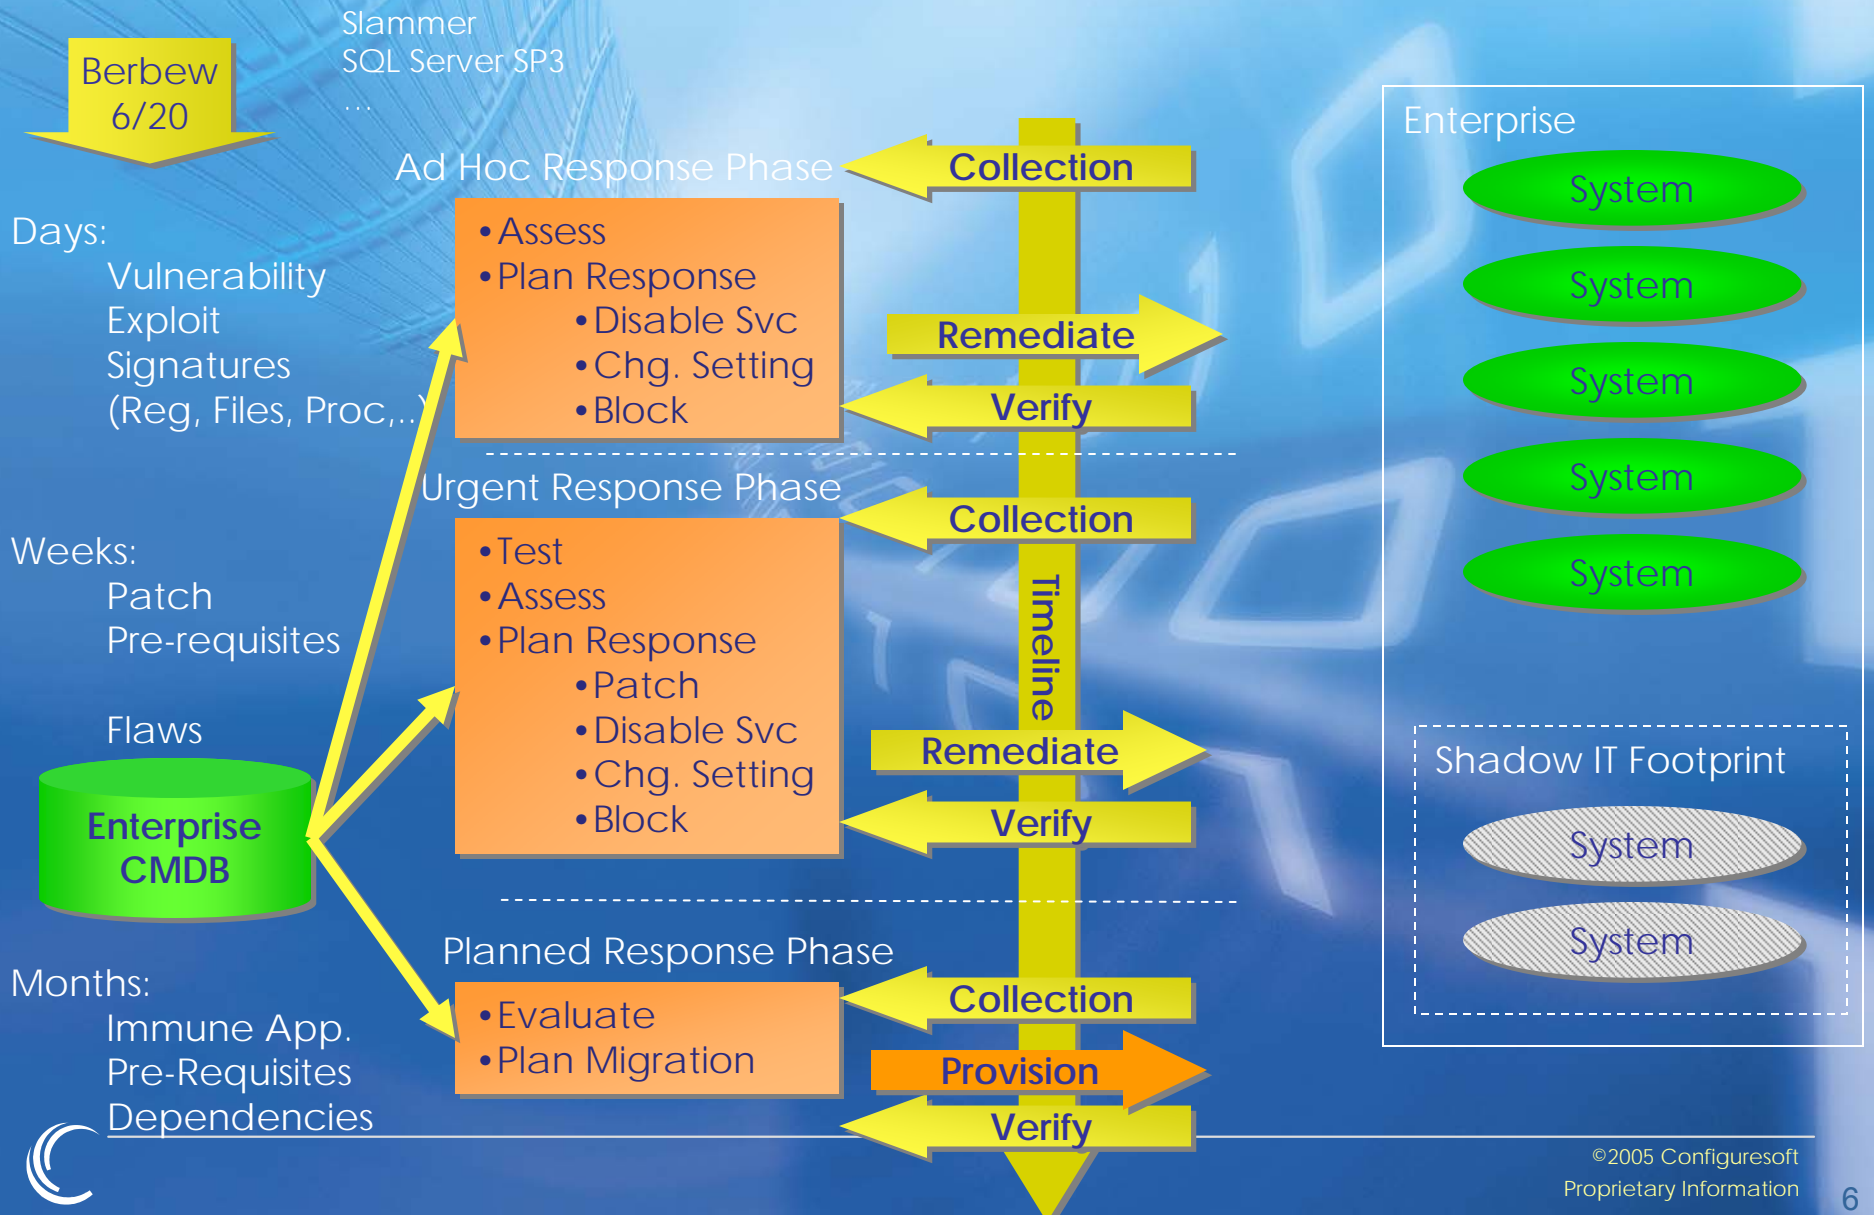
Berbew
6/20

Slammer
SQL Server SP3
...

Ad Hoc Response Phase

Collection

Days:
Vulnerability
Exploit
Signatures
(Reg, Files, Proc,..)

• Assess
• Plan Response
• Disable Svc
• Chg. Setting
• Block

Remediate

Verify

Urgent Response Phase

Collection

Weeks:
Patch
Pre-requisites

Flaws

• Test
• Assess
• Plan Response
• Patch
• Disable Svc
• Chg. Setting
• Block

Timeline

Remediate

Verify

Enterprise
CMDB

Planned Response Phase

Collection

Months:
Immune App.
Pre-Requisites
Dependencies

• Evaluate
• Plan Migration

Provision

Verify

Enterprise
System
System
System
System
System

Shadow IT Footprint
System
System

©2005 Configuresoft
Proprietary Information

6